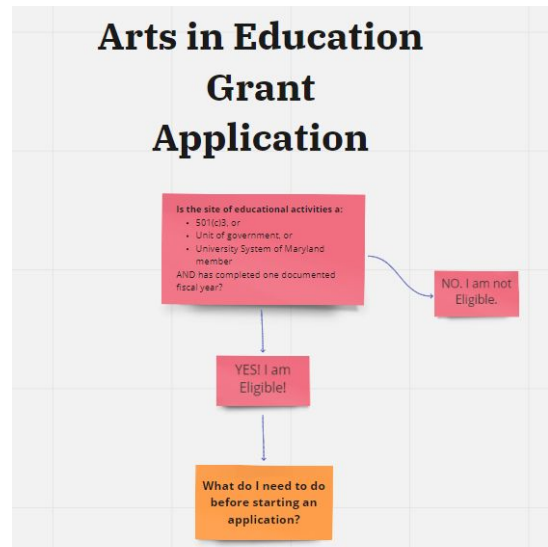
Arts in Education Grant Application

Is the site of educational activities a:
- 501(c)3, or
- Unit of government, or
- University System of Maryland member
AND has completed one documented fiscal year?

NO. I am not Eligible.

YES! I am Eligible!

What do I need to do before starting an application?